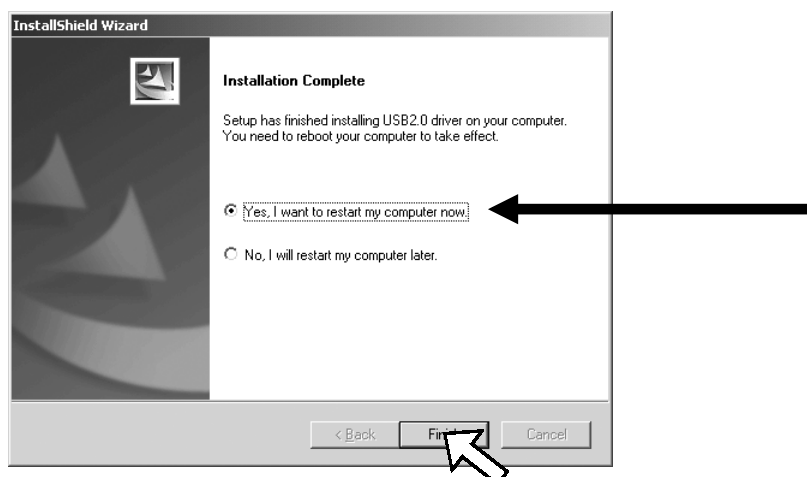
InstallShield Wizard

Installation Complete

Setup has finished installing USB2.0 driver on your computer. You need to reboot your computer to take effect.

Yes, I want to restart my computer now.

No, I will restart my computer later.

< Back Fin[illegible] Cancel